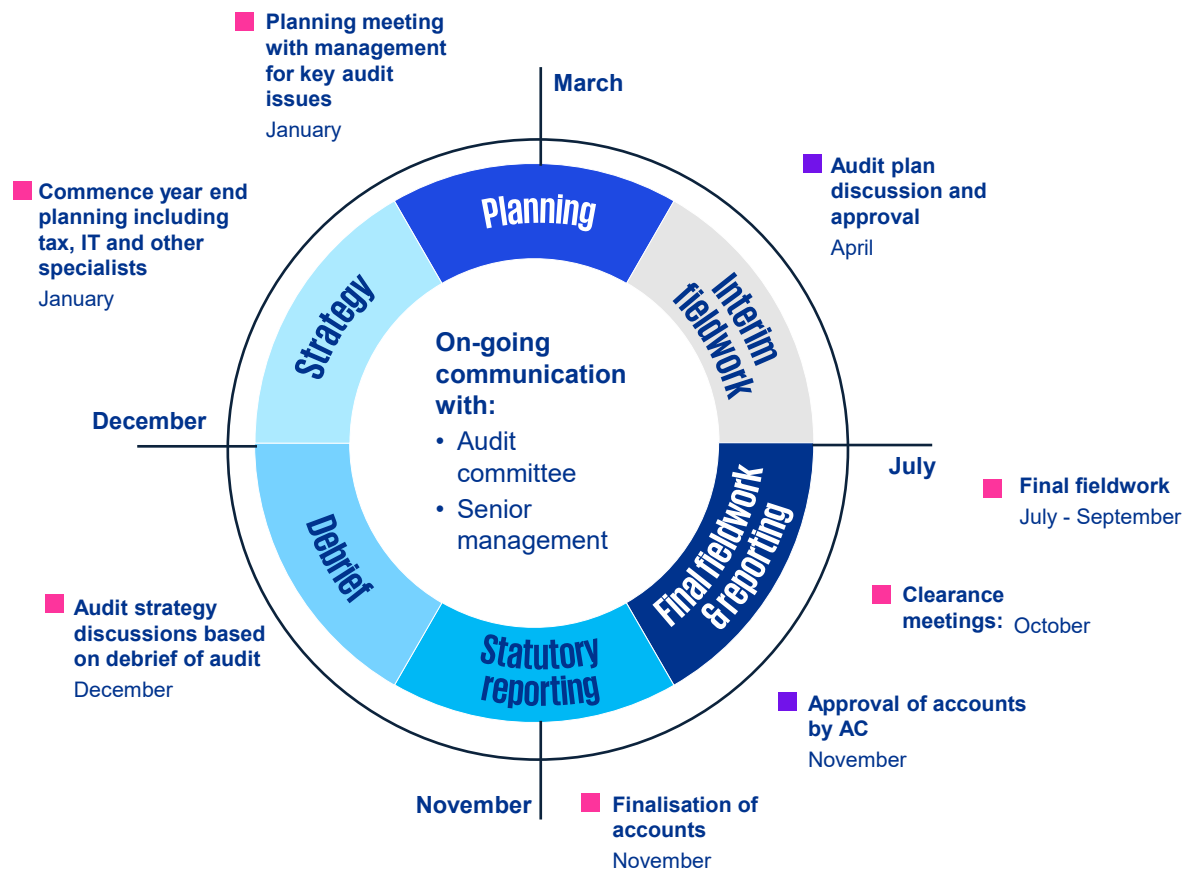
Planning meeting with management for key audit issues
January

March

Commence year end planning including tax, IT and other specialists
January

Audit plan discussion and approval
April

Planning

Strategy

Interim fieldwork

On-going communication with:
• Audit committee
• Senior management

December

July

Final fieldwork
July - September

Debrief

Final fieldwork & reporting

Clearance meetings: October

Audit strategy discussions based on debrief of audit
December

Statutory reporting

Approval of accounts by AC
November

November

Finalisation of accounts
November